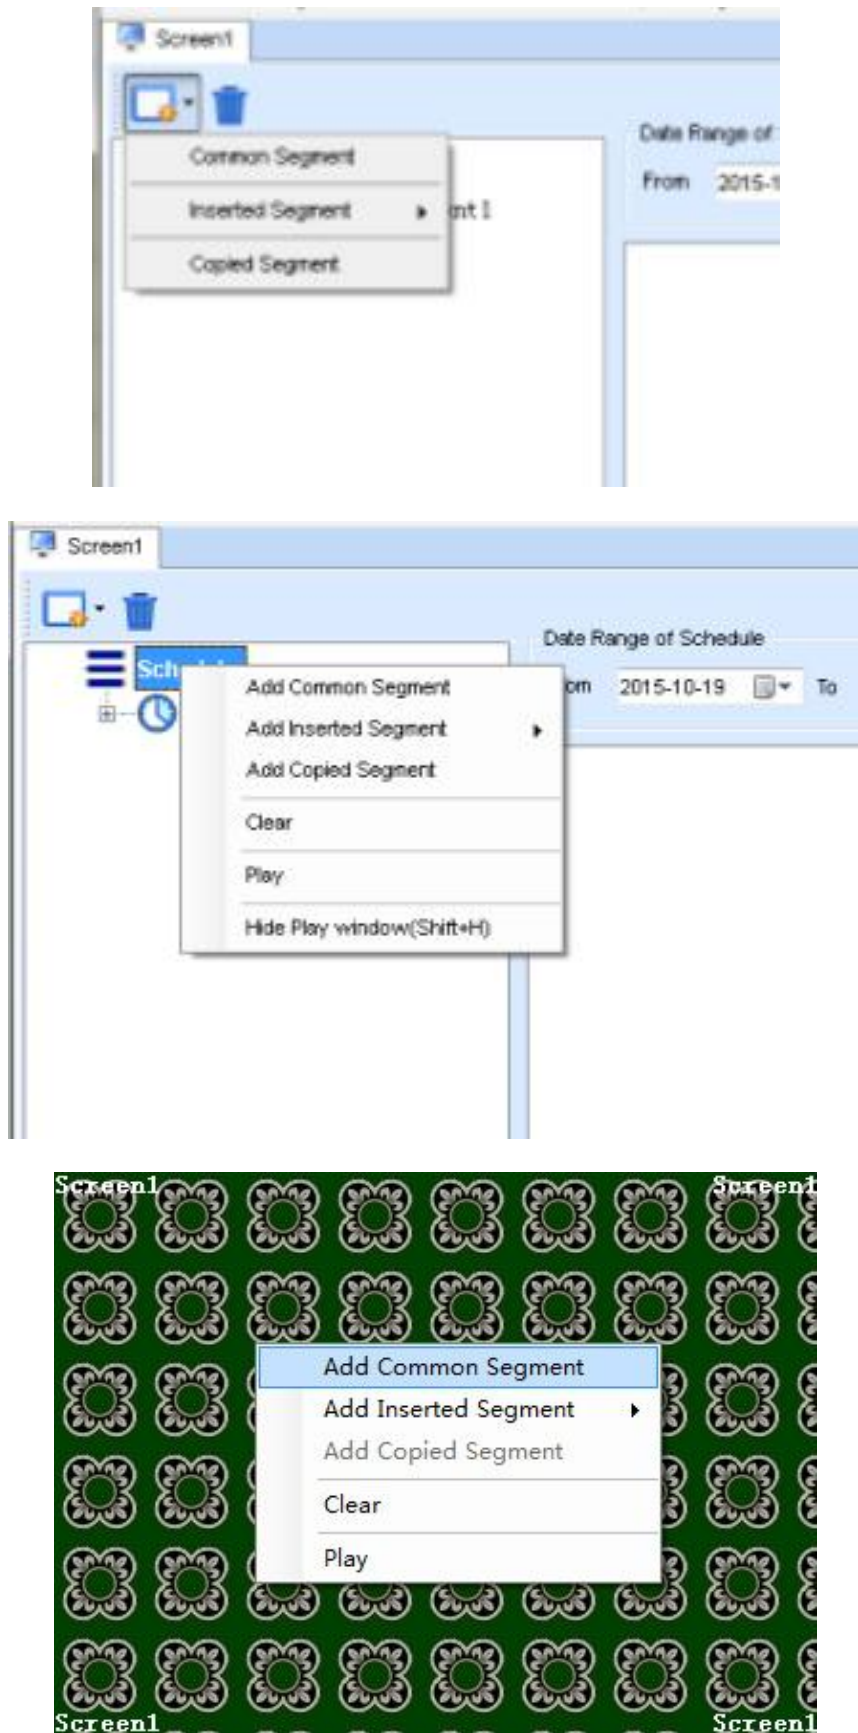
Screen1

Common Segment

Inserted Segment

Copied Segment

nt I

Date Range of

From 2015-1

Screen1

Sch

Add Common Segment

Add Inserted Segment

Add Copied Segment

Clear

Play

Hide Play window(Shift+H)

Date Range of Schedule

om 2015-10-19 To

Screen1

Screen1

Add Common Segment

Add Inserted Segment

Add Copied Segment

Clear

Play

Screen1

Screen1